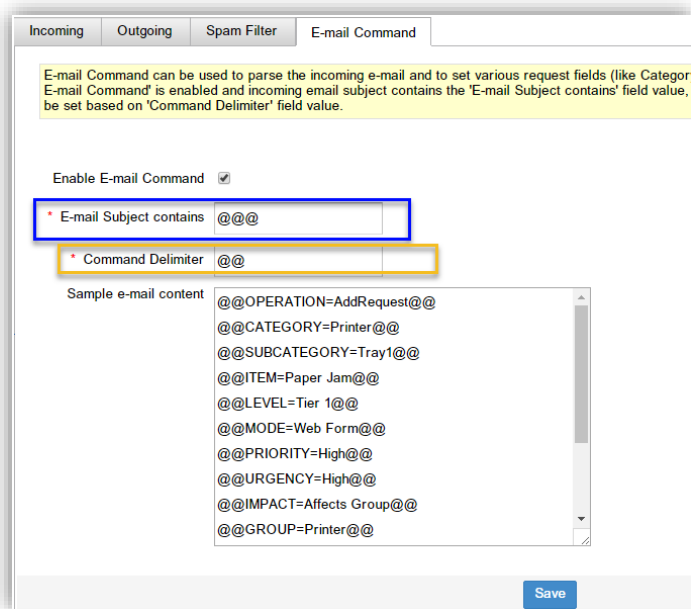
Incoming | Outgoing | Spam Filter | E-mail Command

E-mail Command can be used to parse the incoming e-mail and to set various request fields (like Categor E-mail Command' is enabled and incoming email subject contains the 'E-mail Subject contains' field value, be set based on 'Command Delimiter' field value.

Enable E-mail Command

* E-mail Subject contains @@@

* Command Delimiter @@

Sample e-mail content
@@OPERATION=AddRequest@@
@@CATEGORY=Printer@@
@@SUBCATEGORY=Tray1@@
@@ITEM=Paper Jam@@
@@LEVEL=Tier 1@@
@@MODE=Web Form@@
@@PRIORITY=High@@
@@URGENCY=High@@
@@IMPACT=Affects Group@@
@@GROUP=Printer@@

Save